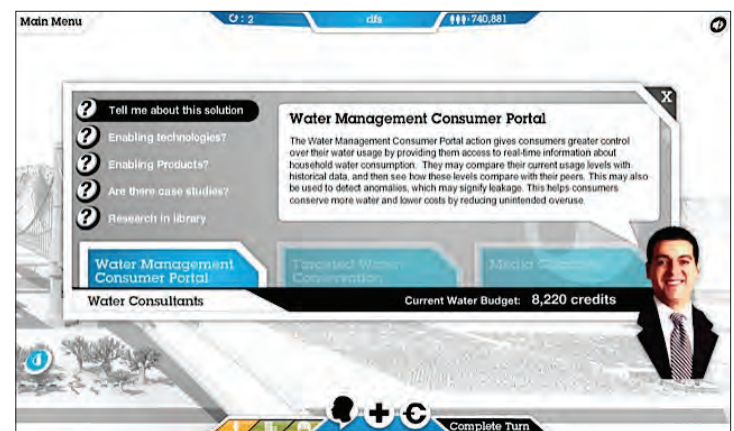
Main Menu

C : 2

cfs

740,881

X

Tell me about this solution

Enabling technologies?

Enabling Products?

Are there case studies?

Research in library

Water Management Consumer Portal

The Water Management Consumer Portal action gives consumers greater control over their water usage by providing them access to real-time information about household water consumption. They may compare their current usage levels with historical data, and then see how these levels compare with their peers. This may also be used to detect anomalies, which may signify leakage. This helps consumers conserve more water and lower costs by reducing unintended overuse.

Water Management Consumer Portal

Targeted Water Conservation

Media Campaign

Water Consultants

Current Water Budget: 8,220 credits

Complete Turn